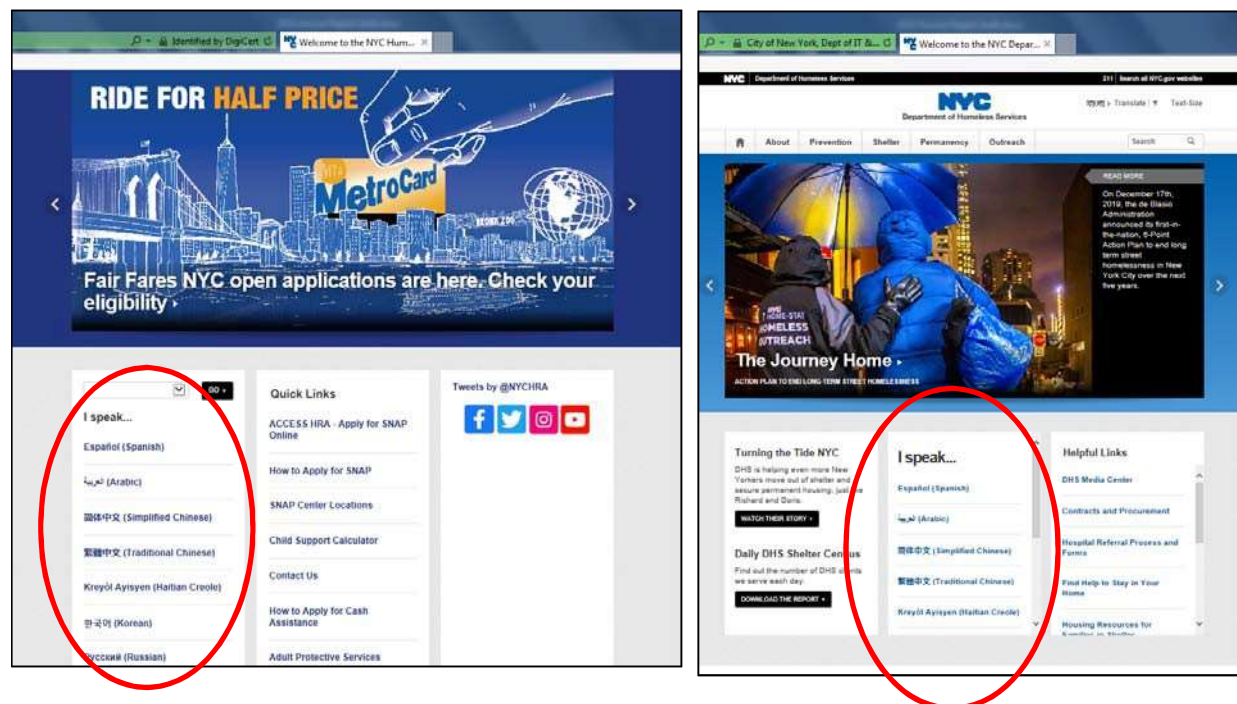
Identified by DigiCert | Welcome to the NYC Hum...

RIDE FOR HALF PRICE

MetroCard

Fair Fares NYC open applications are here. Check your eligibility ›

GO ›

I speak...

Español (Spanish)

العربية (Arabic)

简体中文 (Simplified Chinese)

繁體中文 (Traditional Chinese)

Kreyòl Ayisyen (Haitian Creole)

한국어 (Korean)

Русский (Russian)

Quick Links

ACCESS HRA - Apply for SNAP Online

How to Apply for SNAP

SNAP Center Locations

Child Support Calculator

Contact Us

How to Apply for Cash Assistance

Adult Protective Services

Tweets by @NYCHRA

City of New York, Dept of IT &... | Welcome to the NYC Depar...

NYC Department of Homeless Services

311 | Search all NYC.gov websites

NYC Department of Homeless Services

Translate | Text-Size

About | Prevention | Shelter | Permanency | Outreach | Search

READ MORE

On December 17th, 2019, the de Blasio Administration announced its first-in-the-nation, 6-Point Action Plan to end long term street homelessness in New York City over the next five years.

HOMELESS OUTREACH

The Journey Home ›

ACTION PLAN TO END LONG-TERM STREET HOMELESSNESS

Turning the Tide NYC

DHS is helping even more New Yorkers move out of shelter and secure permanent housing, just like Rishard and Doris.

WATCH THEIR STORY ›

Daily DHS Shelter Census

Find out the number of DHS clients we serve each day.

DOWNLOAD THE REPORT ›

I speak...

Español (Spanish)

العربية (Arabic)

简体中文 (Simplified Chinese)

繁體中文 (Traditional Chinese)

Kreyòl Ayisyen (Haitian Creole)

Helpful Links

DHS Media Center

Contracts and Procurement

Hospital Referral Process and Forms

Find Help to Stay in Your Home

Housing Resources for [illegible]